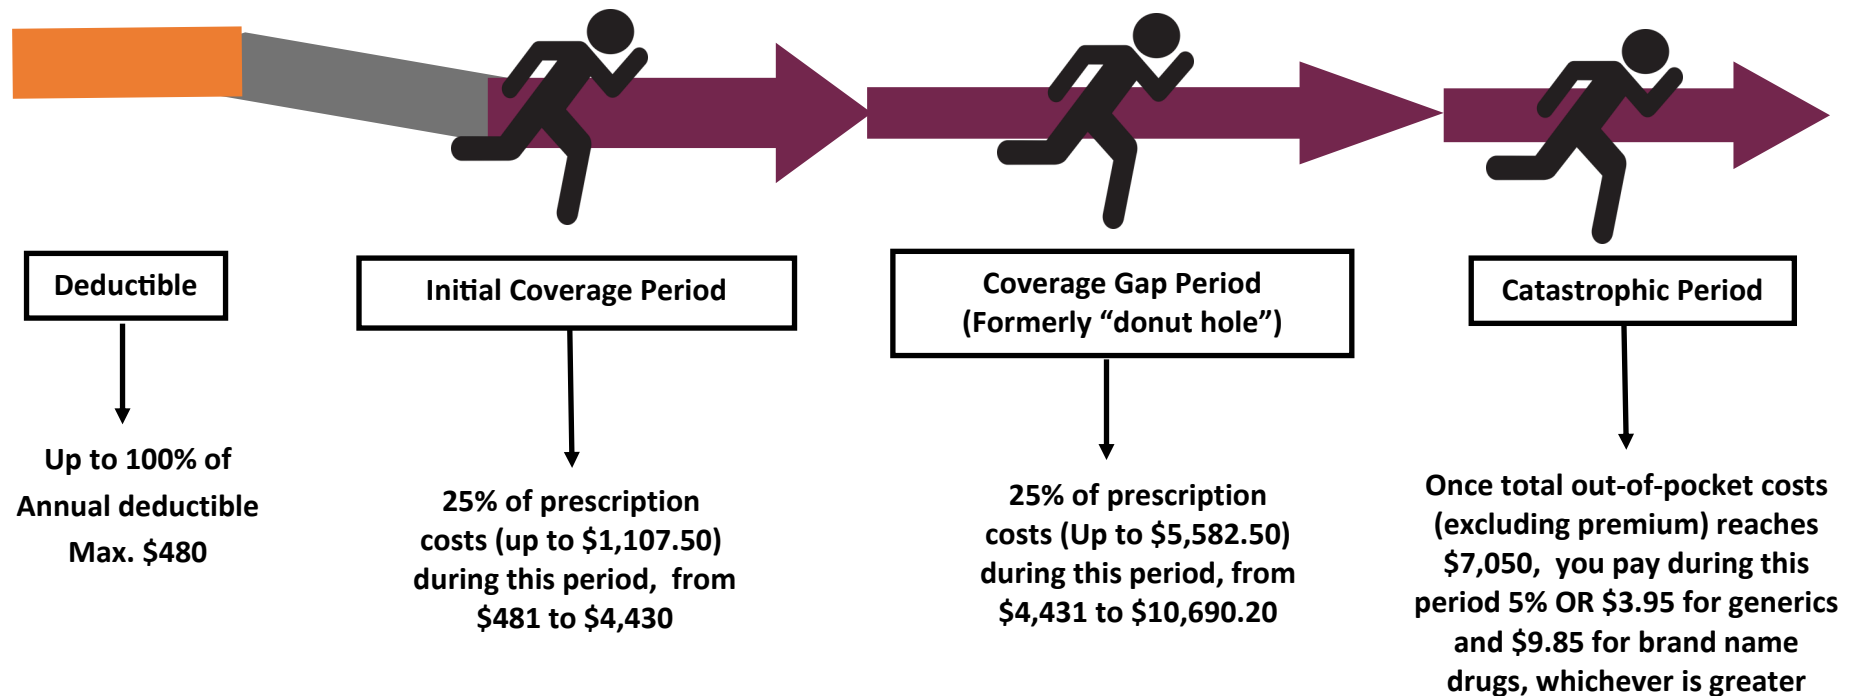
Deductible

Up to 100% of Annual deductible Max. \$480

Initial Coverage Period

25% of prescription costs (up to \$1,107.50) during this period, from \$481 to \$4,430

Coverage Gap Period (Formerly “donut hole”)

25% of prescription costs (Up to \$5,582.50) during this period, from \$4,431 to \$10,690.20

Catastrophic Period

Once total out-of-pocket costs (excluding premium) reaches \$7,050, you pay during this period 5% OR \$3.95 for generics and \$9.85 for brand name drugs, whichever is greater